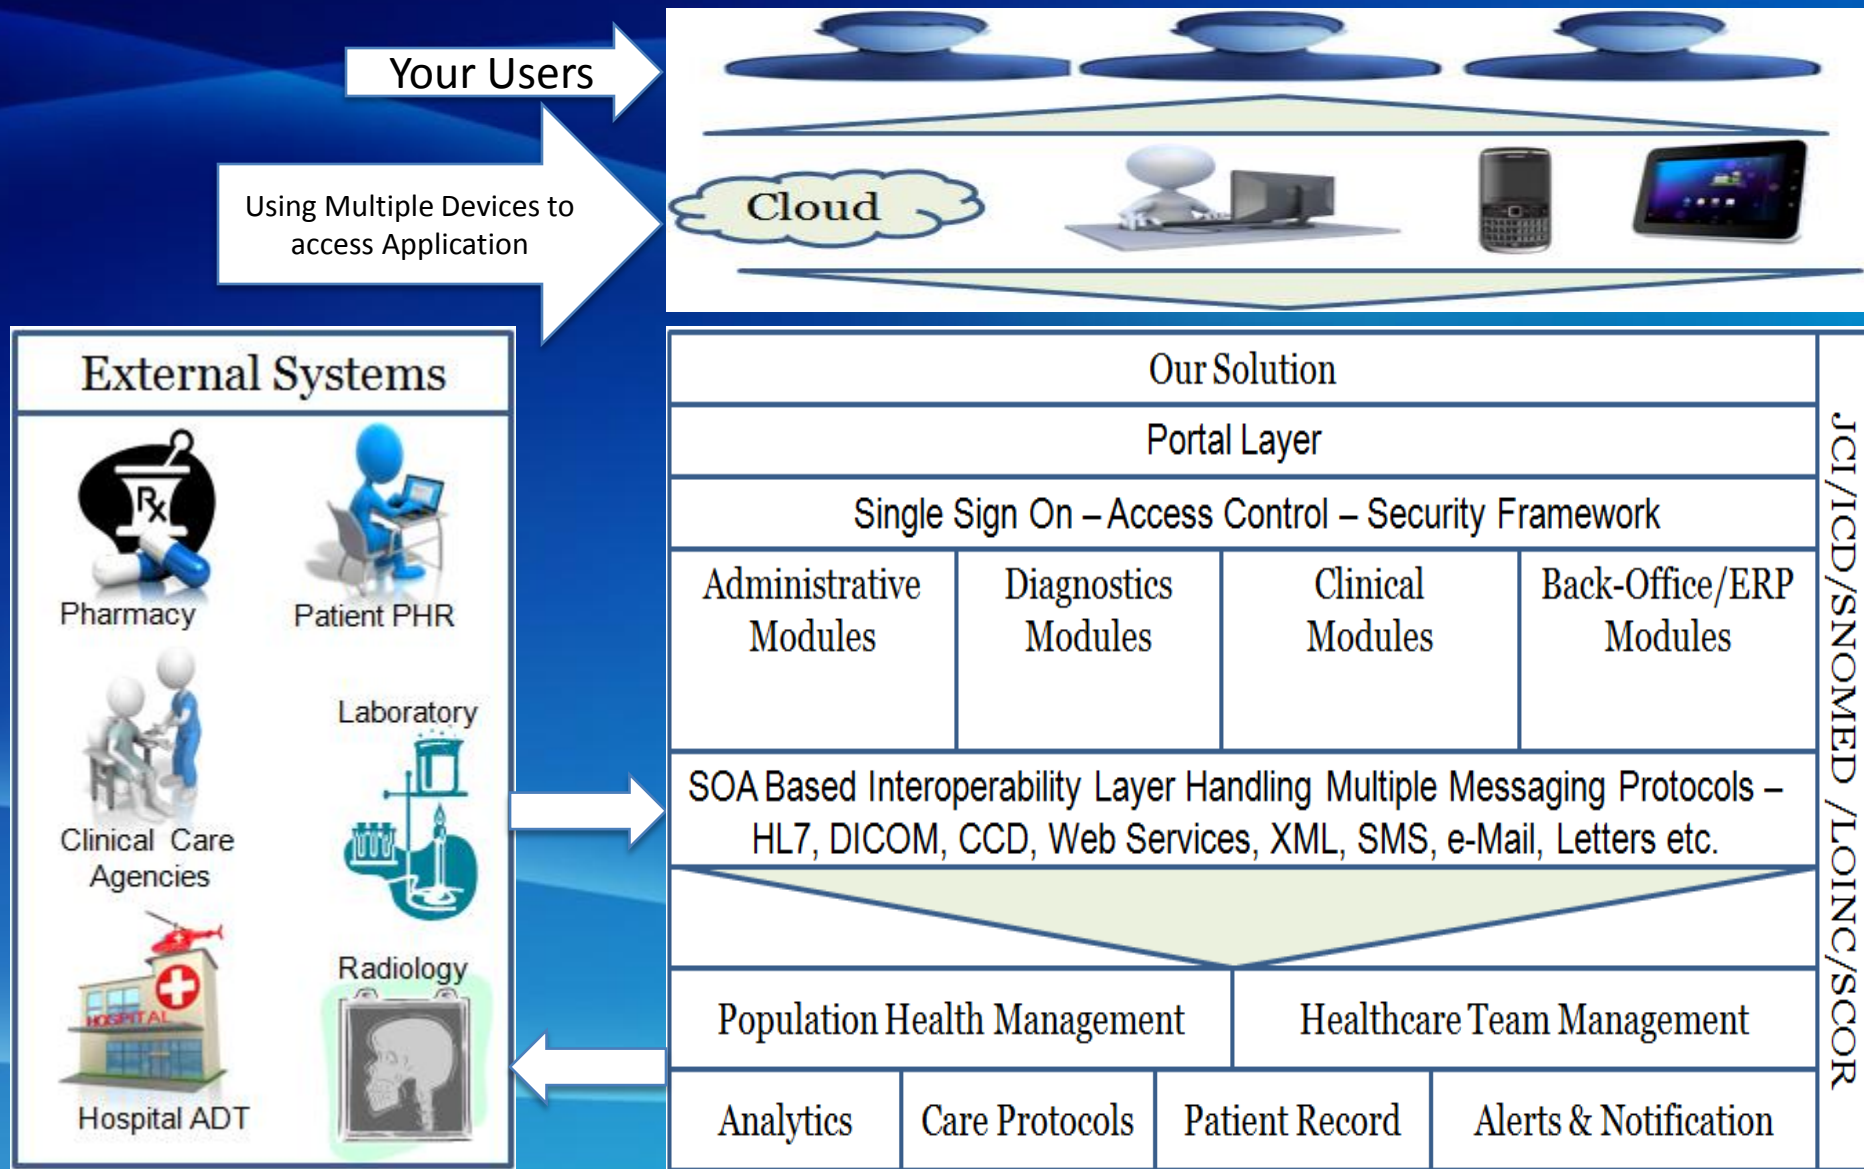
Your Users

Using Multiple Devices to access Application

Cloud

External Systems

Pharmacy

Patient PHR

Clinical Care Agencies

Laboratory

HOSPITAL

Hospital ADT

Radiology

Our Solution

Portal Layer

Single Sign On – Access Control – Security Framework

| Administrative Modules | Diagnostics Modules | Clinical Modules | Back-Office/ERP Modules |
|---|---|---|---|

SOA Based Interoperability Layer Handling Multiple Messaging Protocols – HL7, DICOM, CCD, Web Services, XML, SMS, e-Mail, Letters etc.

| Population Health Management | Healthcare Team Management |
|---|---|

| Analytics | Care Protocols | Patient Record | Alerts & Notification |
|---|---|---|---|

JCI/ICD/SNOMED /LOINC/SCOR